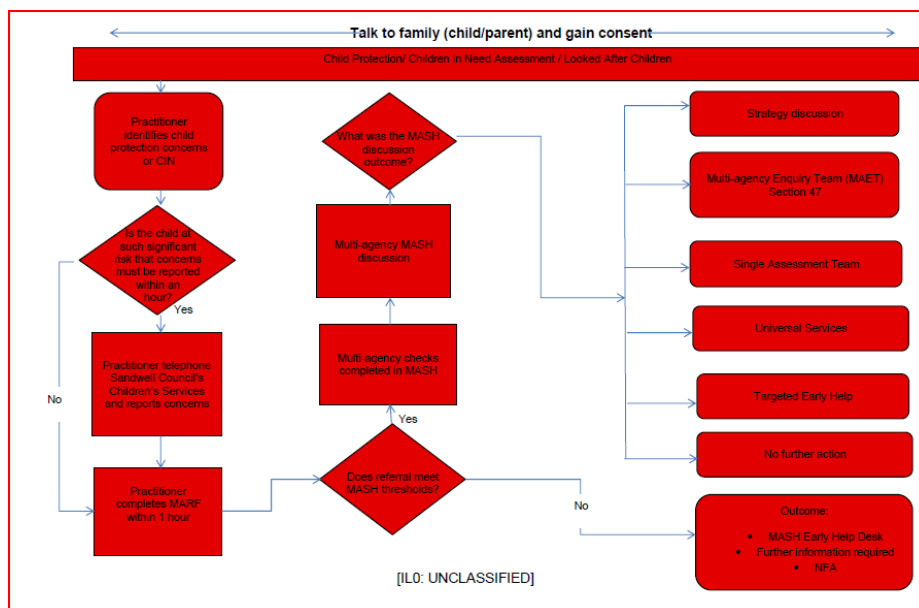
Talk to family (child/parent) and gain consent

Child Protection/ Children in Need Assessment / Looked After Children

Practitioner identities child protection concerns or CIN

Is the child at such significant risk that concerns must be reported within an hour?

Yes

No

Practitioner telephone Sandwell Council's Children's Services and reports concerns

Practitioner completes MARF within 1 hour

Does referral meet MASH thresholds?

Yes

No

Multi-agency checks completed in MASH

Multi-agency MASH discussion

What was the MASH discussion outcome?

Strategy discussion

Multi-agency Enquiry Team (MAET) Section 47

Single Assessment Team

Univeresal Services

Targeted Early Help

No further action

Outcome:
- MASH Early Help Desk
- Further information required
- NFA

[IL0: UNCLASSIFIED]